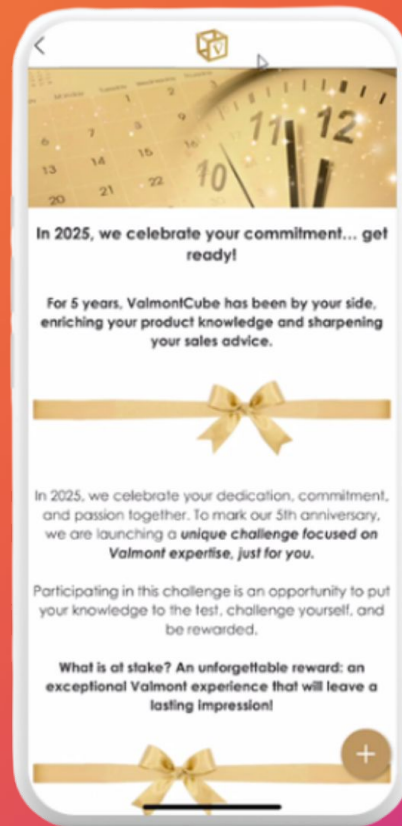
V

Monday Tuesday Wednesday Thursday

1 2 3

6 7 8 9

13 14 15 16

20 21 22

11 12

10

In 2025, we celebrate your commitment… get ready!

For 5 years, ValmontCube has been by your side, enriching your product knowledge and sharpening your sales advice.

In 2025, we celebrate your dedication, commitment, and passion together. To mark our 5th anniversary, we are launching a ***unique challenge focused on Valmont expertise, just for you.***

Participating in this challenge is an opportunity to put your knowledge to the test, challenge yourself, and be rewarded.

**What is at stake? An unforgettable reward: an exceptional Valmont experience that will leave a lasting impression!**

+